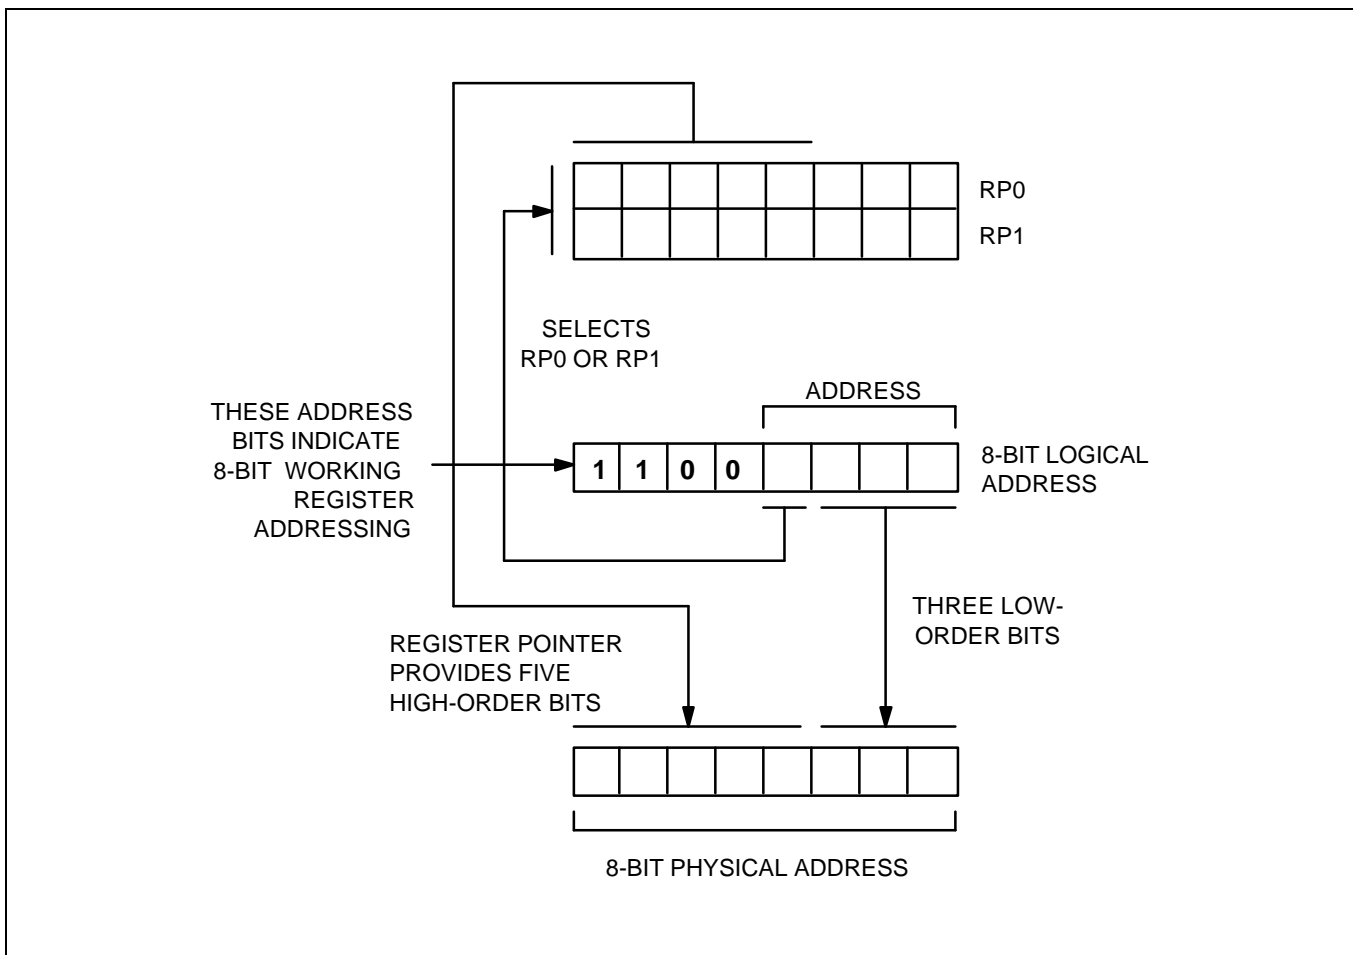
RP0
RP1

SELECTS
RP0 OR RP1

ADDRESS

THESE ADDRESS BITS INDICATE 8-BIT WORKING REGISTER ADDRESSING

| 1 | 1 | 0 | 0 | | | | |
|---|---|---|---|---|---|---|---|

8-BIT LOGICAL ADDRESS

THREE LOW-ORDER BITS

REGISTER POINTER PROVIDES FIVE HIGH-ORDER BITS

8-BIT PHYSICAL ADDRESS